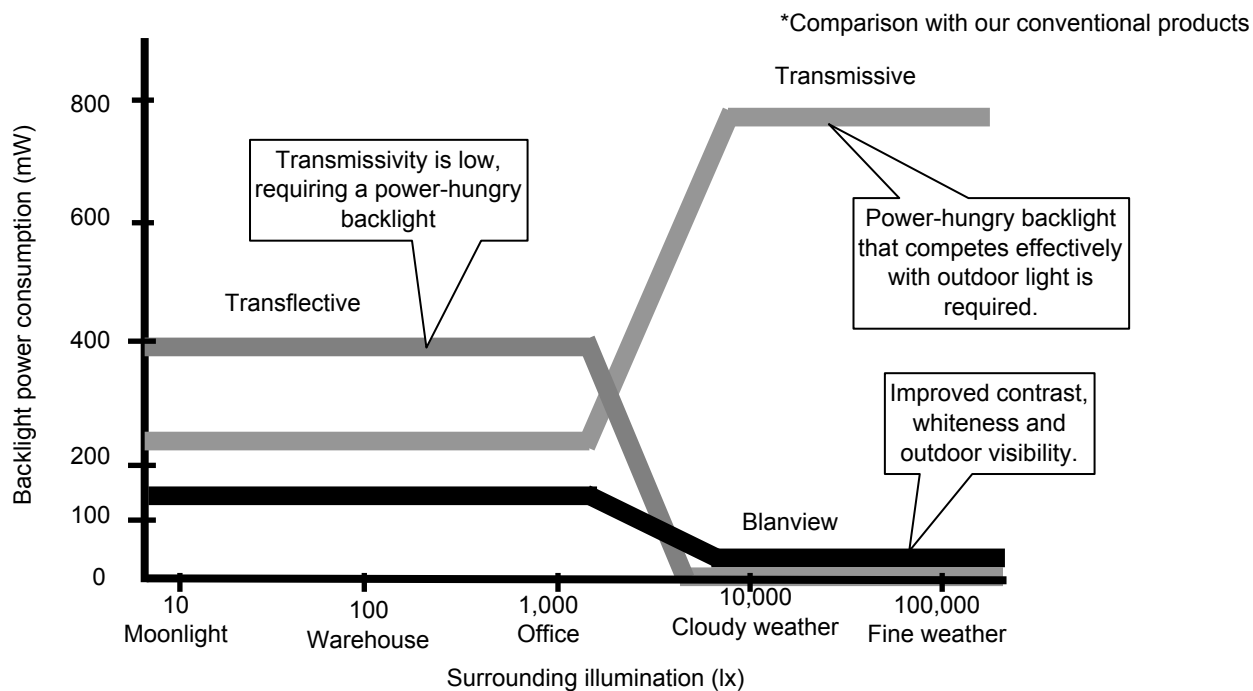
*Comparison with our conventional products

Transmissive

Transmissivity is low, requiring a power-hungry backlight

Power-hungry backlight that competes effectively with outdoor light is required.

Transflective

Improved contrast, whiteness and outdoor visibility.

Blanview

Backlight power consumption (mW)

800
600
400
200
100
0

10
Moonlight
100
Warehouse
1,000
Office
10,000
Cloudy weather
100,000
Fine weather

Surrounding illumination (lx)